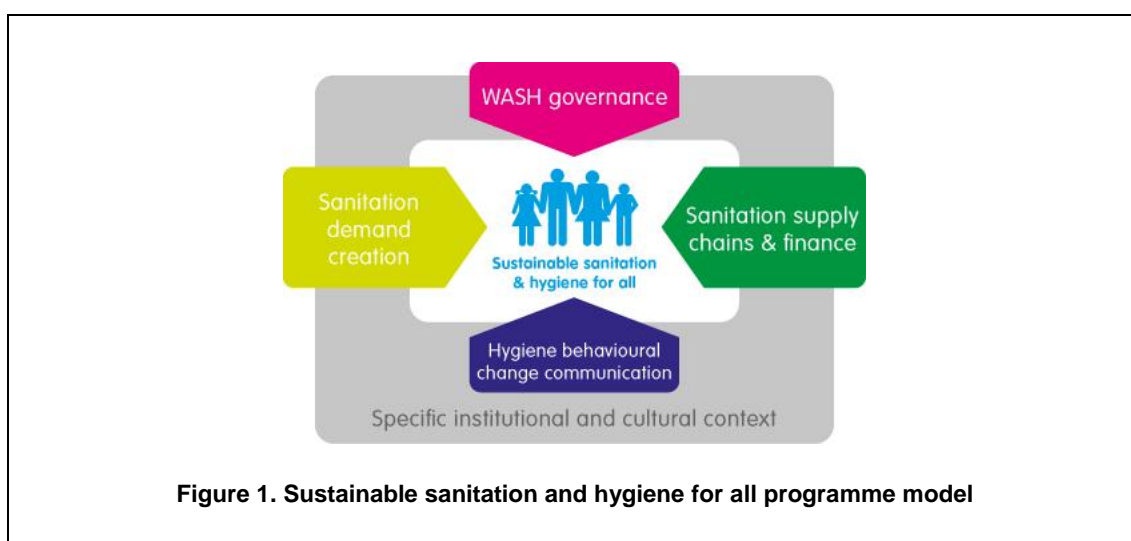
WASH governance

Sanitation demand creation

Sustainable sanitation & hygiene for all

Sanitation supply chains & finance

Hygiene behavioural change communication

Specific institutional and cultural context

**Figure 1. Sustainable sanitation and hygiene for all programme model**